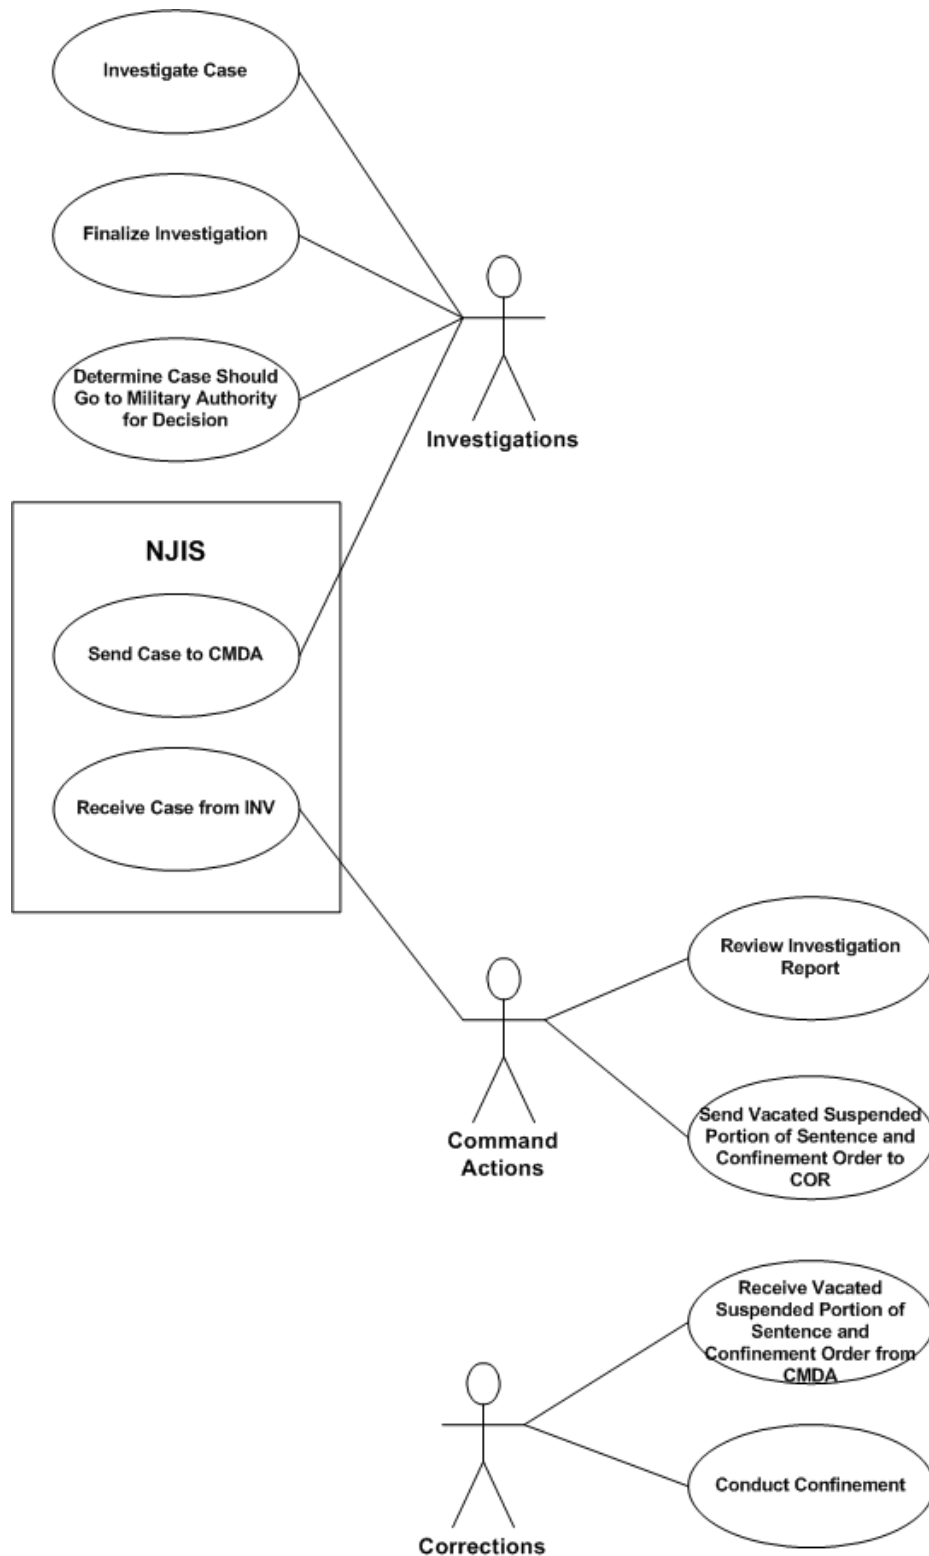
Investigate Case

Finalize Investigation

Determine Case Should Go to Military Authority for Decision

Investigations

NJIS

Send Case to CMDA

Receive Case from INV

Review Investigation Report

Command Actions

Send Vacated Suspended Portion of Sentence and Confinement Order to COR

Receive Vacated Suspended Portion of Sentence and Confinement Order from CMDA

Conduct Confinement

Corrections